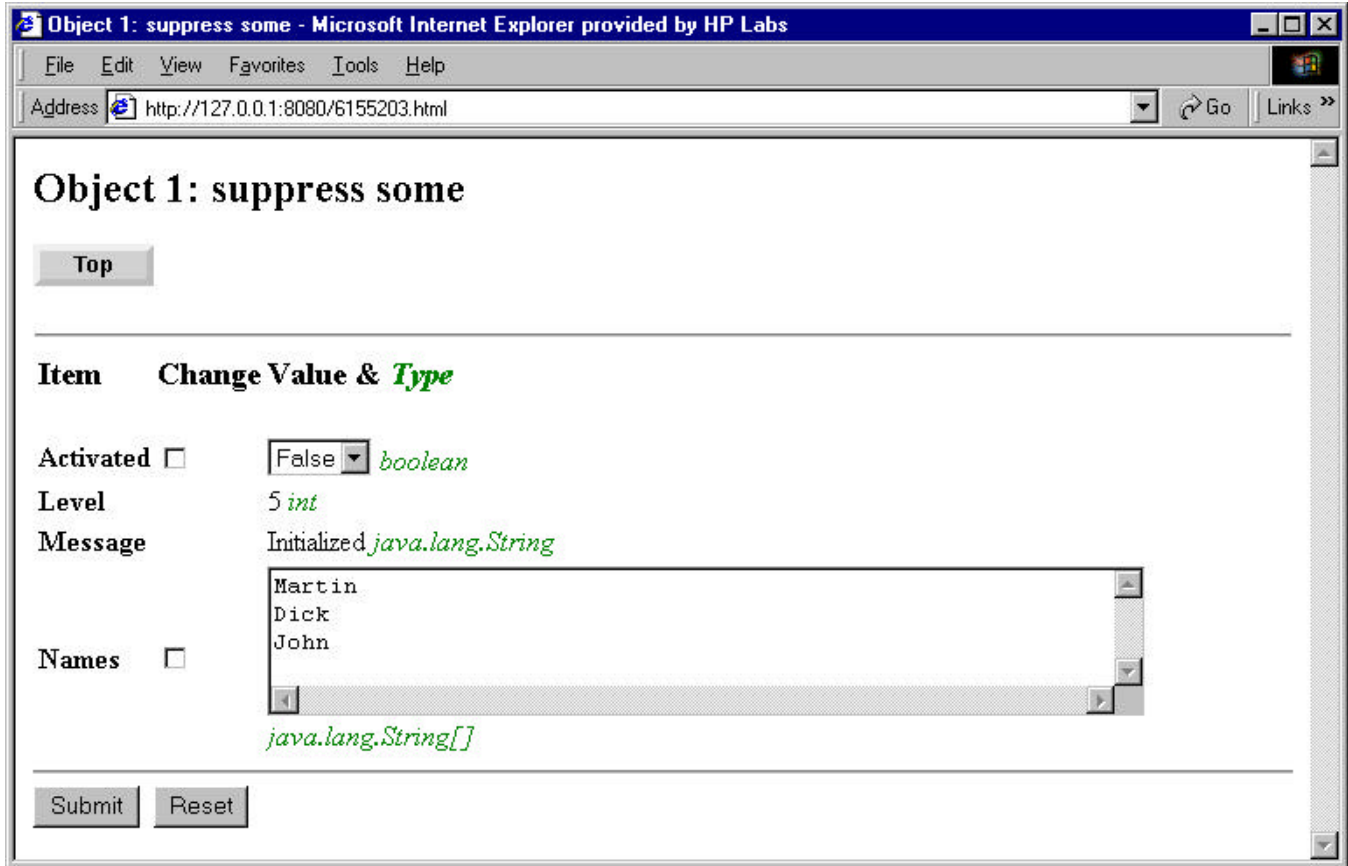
Object 1: suppress some - Microsoft Internet Explorer provided by HP Labs

File Edit View Favorites Tools Help

Address http://127.0.0.1:8080/6155203.html Go Links »

Object 1: suppress some

Top

Item Change Value & *Type*

Activated False *boolean*

Level 5 *int*

Message Initialized *java.lang.String*

Names

Martin
Dick
John

*java.lang.String[]*

Submit Reset